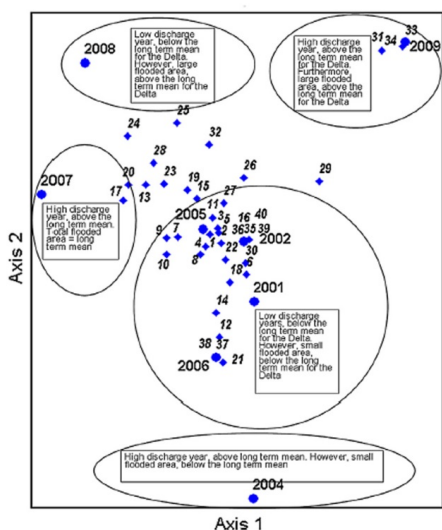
2008

Low discharge year, below the long term mean for the Delta. However, large flooded area, above the long term mean for the Delta

High discharge year, above the long term mean for the Delta. Furthermore, large flooded area, above the long term mean for the Delta

31 34 33 2009

2007

High discharge year, above the long term mean. Total flooded area = long term mean

25
24
32
28
20
23
19
26
29
17
13
15
27
11
2005
3 5
2
16
40
36 35 39
9 7
4 1
22
2002
10
8
30
18
6
2001
14
12
38 37
2006
21

Low discharge years, below the long term mean for the Delta. However, small flooded area, below the long term mean for the Delta

High discharge year, above long term mean. However, small flooded area, below the long term mean

2004

Axis 2

Axis 1